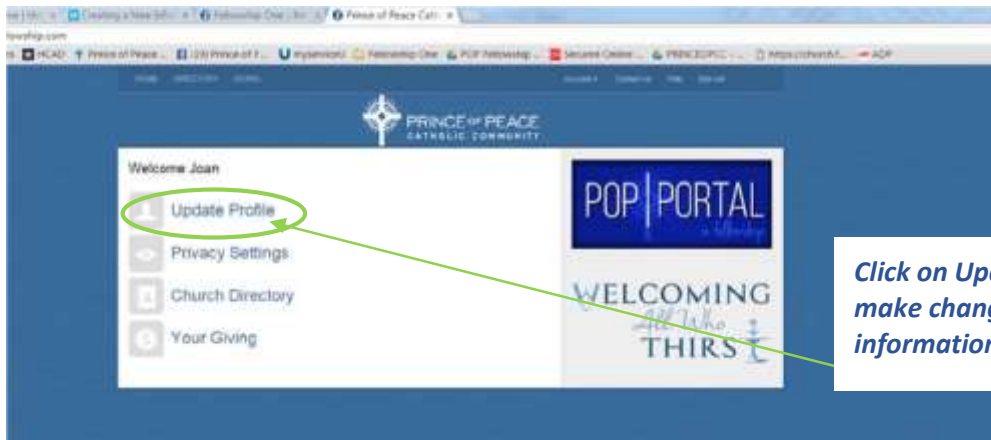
Creating a New Info | Fellowship One | Prince of Peace Cath ×
fowship.com
HCAD | Prince of Peace | LDN Prince of P... | mypanoramic | Fellowship One | POP Fellowship | Secured Online | PRINCEOFPCC | https://church1... | ADP

HOME DIRECTORY GIVING ACCOUNT CONTACT US HELP SIGN OUT

PRINCE OF PEACE
CATHOLIC COMMUNITY

Welcome Joan

Update Profile

Privacy Settings

Church Directory

Your Giving

POP | PORTAL
a fellowship

WELCOMING
All Who
THIRST

Click on Up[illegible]
make chang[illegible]
informatio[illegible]